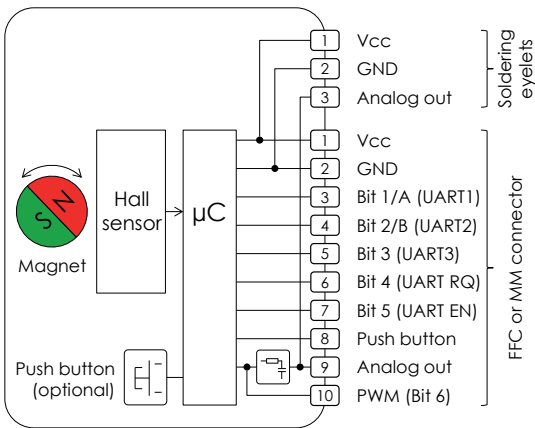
1 Vcc
2 GND
3 Analog out

Soldering eyelets

S N
Magnet

Hall sensor

µC

1 Vcc
2 GND
3 Bit 1/A (UART1)
4 Bit 2/B (UART2)
5 Bit 3 (UART3)
6 Bit 4 (UART RQ)
7 Bit 5 (UART EN)
8 Push button
9 Analog out
10 PWM (Bit 6)

FFC or MM connector

Push button (optional)